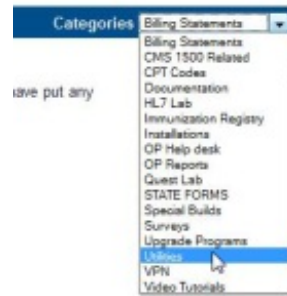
Categories Billing Statements

ave put any

Billing Statements
CMS 1500 Related
CPT Codes
Documentation
HL7 Lab
Immunization Registry
Installations
OP Help desk
OP Reports
Quest Lab
STATE FORMS
Special Builds
Surveys
Upgrade Programs
Utilities
VPN
Video Tutorials